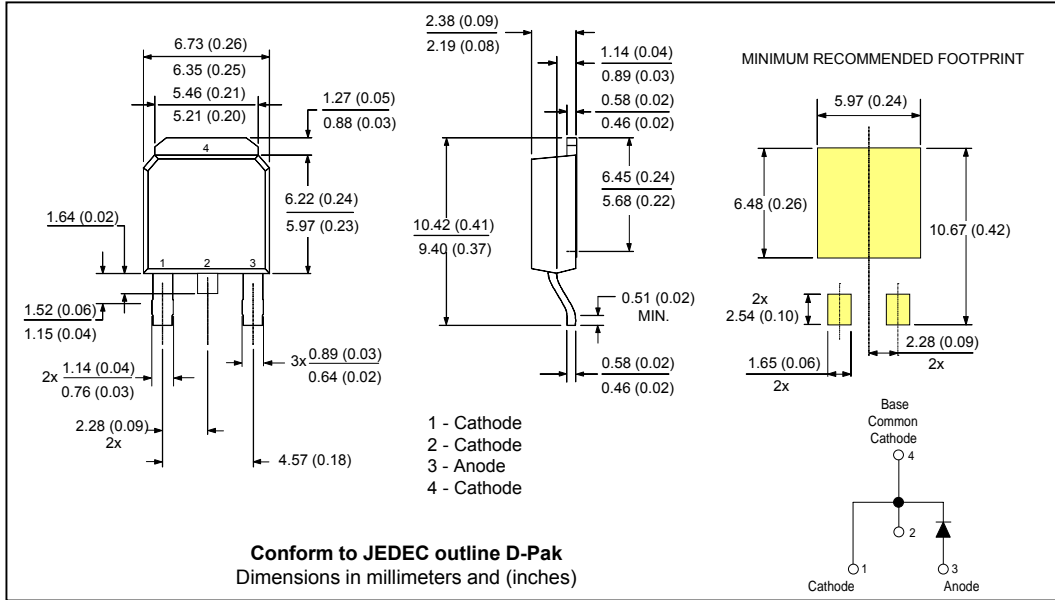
6.73 (0.26)
6.35 (0.25)
5.46 (0.21)
5.21 (0.20)
1.27 (0.05)
0.88 (0.03)
4
6.22 (0.24)
5.97 (0.23)
1.64 (0.02)
1 2 3
1.52 (0.06)
1.15 (0.04)
2x 1.14 (0.04)
0.76 (0.03)
3x 0.89 (0.03)
0.64 (0.02)
2.28 (0.09)
2x
4.57 (0.18)

2.38 (0.09)
2.19 (0.08)
1.14 (0.04)
0.89 (0.03)
0.58 (0.02)
0.46 (0.02)
6.45 (0.24)
5.68 (0.22)
10.42 (0.41)
9.40 (0.37)
0.51 (0.02)
MIN.
0.58 (0.02)
0.46 (0.02)

1 - Cathode
2 - Cathode
3 - Anode
4 - Cathode

MINIMUM RECOMMENDED FOOTPRINT
5.97 (0.24)
6.48 (0.26)
10.67 (0.42)
2x
2.54 (0.10)
2.28 (0.09)
2x
1.65 (0.06)
2x

Base
Common
Cathode
4
2
1
Cathode
3
Anode

**Conform to JEDEC outline D-Pak**
Dimensions in millimeters and (inches)